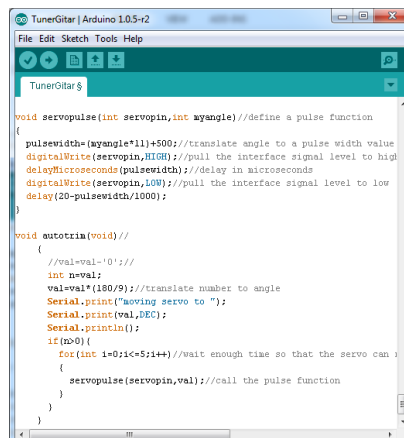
TunerGitar | Arduino 1.0.5-r2

File Edit Sketch Tools Help

TunerGitar §

void servopulse(int servopin,int myangle)//define a pulse function
{
pulsewidth=(myangle*11)+500;//translate angle to a pulse width value
digitalWrite(servopin,HIGH);//pull the interface signal level to high
delayMicroseconds(pulsewidth);//delay in microseconds
digitalWrite(servopin,LOW);//pull the interface signal level to low
delay(20-pulsewidth/1000);
}

void autotrim(void)//
{
//val=val-'0';//
int n=val;
val=val*(180/9);//translate number to angle
Serial.print("moving servo to ");
Serial.print(val,DEC);
Serial.println();
if(n>0){
for(int i=0;i<=5;i++)//wait enough time so that the servo can r
{
servopulse(servopin,val);//call the pulse function
}
}
}